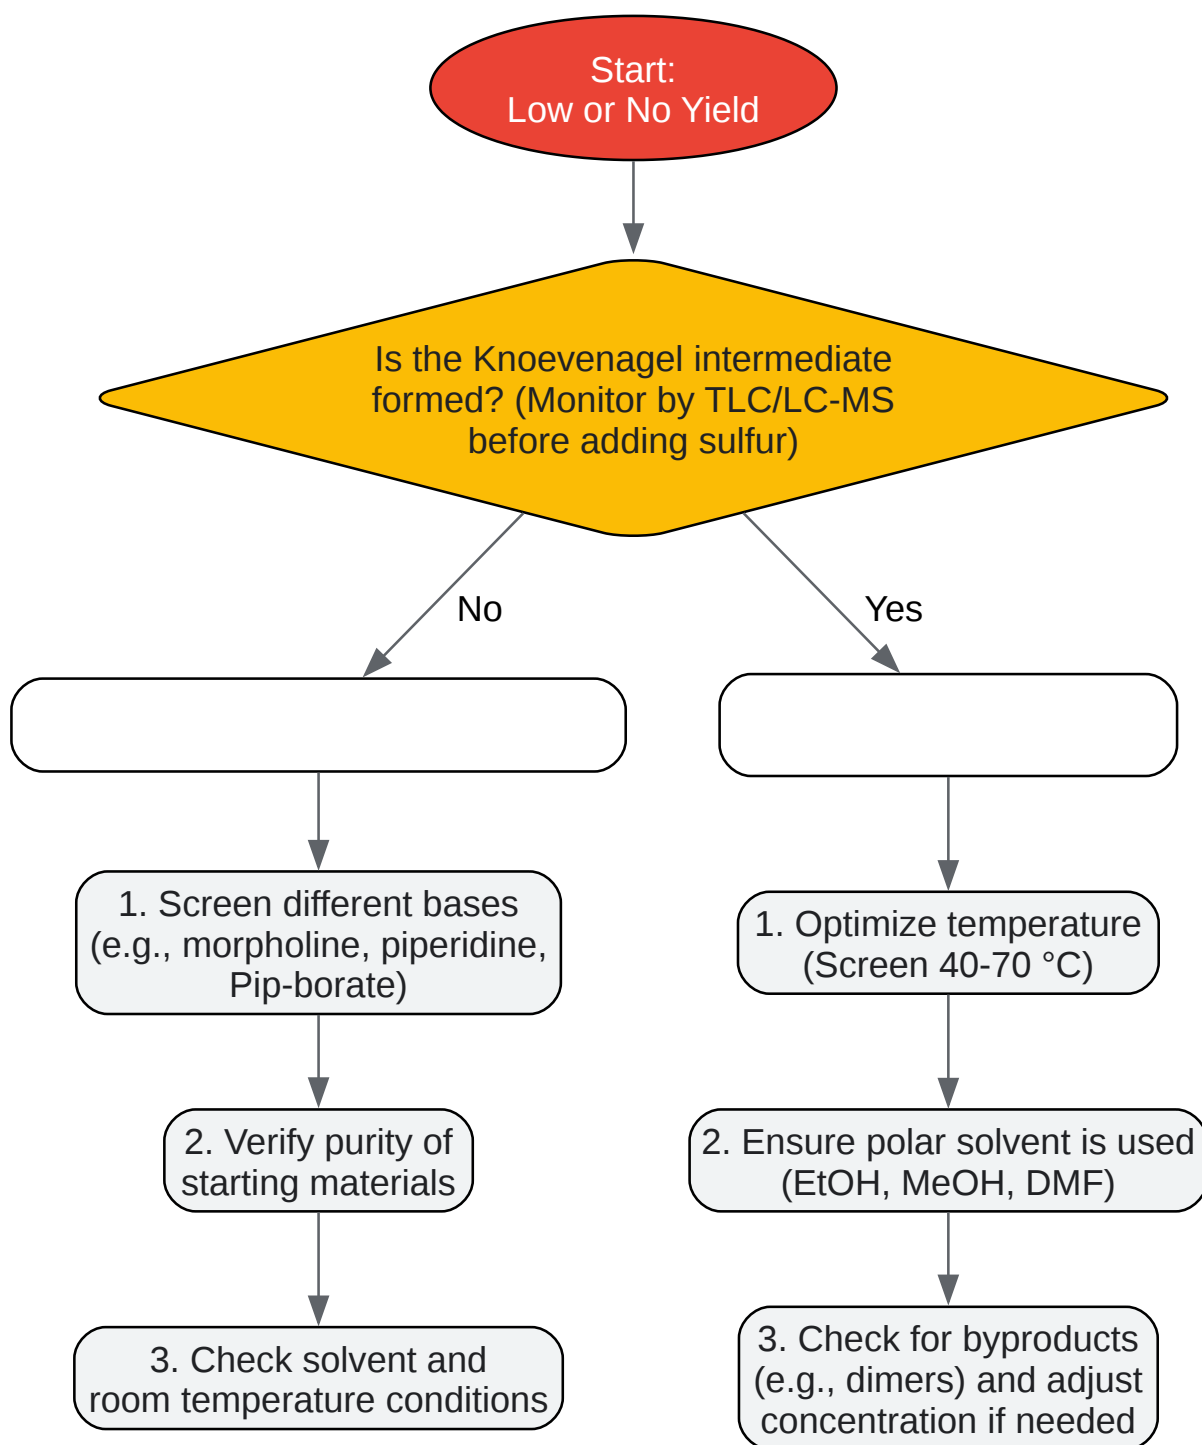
Start:
Low or No Yield

Is the Knoevenagel intermediate formed? (Monitor by TLC/LC-MS before adding sulfur)

No

Yes

1. Screen different bases (e.g., morpholine, piperidine, Pip-borate)

2. Verify purity of starting materials

3. Check solvent and room temperature conditions

1. Optimize temperature (Screen 40-70 °C)

2. Ensure polar solvent is used (EtOH, MeOH, DMF)

3. Check for byproducts (e.g., dimers) and adjust concentration if needed